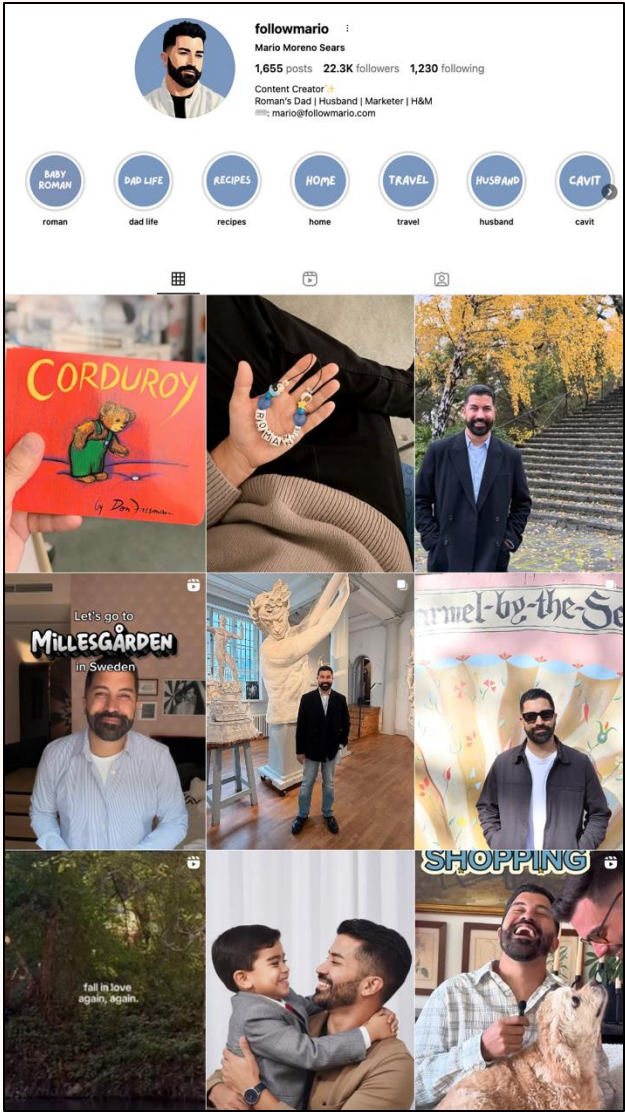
followmario
Mario Moreno Sears
1,655 posts 22.3K followers 1,230 following
Content Creator ✨
Roman's Dad | Husband | Marketer | H&M
✉️: mario@followmario.com

BABY ROMAN
roman
DAD LIFE
dad life
RECIPES
recipes
HOME
home
TRAVEL
travel
HUSBAND
husband
CAVIT
cavit

CORDUROY
by Don Freeman

ROMAN

Let's go to
MILLESGÅRDEN
in Sweden

armel-by-the-Se

fall in love
again, again.

SHOPPING